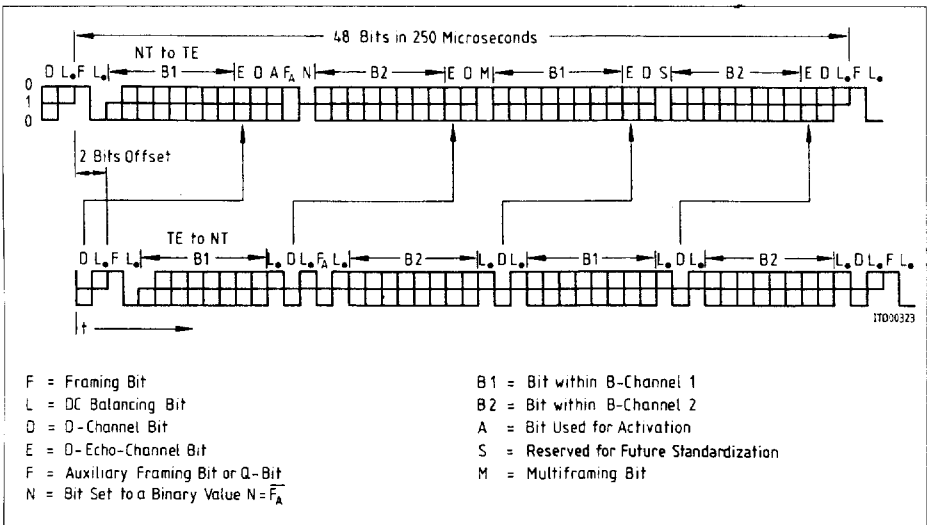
48 Bits in 250 Microseconds

NT to TE

0
1
0

D L. F L. B1 E D A $F_A$ N B2 E D M B1 E D S B2 E D L. F L.

2 Bits Offset

TE to NT

D L. F L. B1 L. D L. $F_A$ L. B2 L. D L. B1 L. D L. B2 L. D L. F L.

t

ITD00323

F = Framing Bit
L = DC Balancing Bit
D = D-Channel Bit
E = D-Echo-Channel Bit
$F_A$ = Auxiliary Framing Bit or Q-Bit
N = Bit Set to a Binary Value $N = \overline{F_A}$

B1 = Bit within B-Channel 1
B2 = Bit within B-Channel 2
A = Bit Used for Activation
S = Reserved for Future Standardization
M = Multiframing Bit